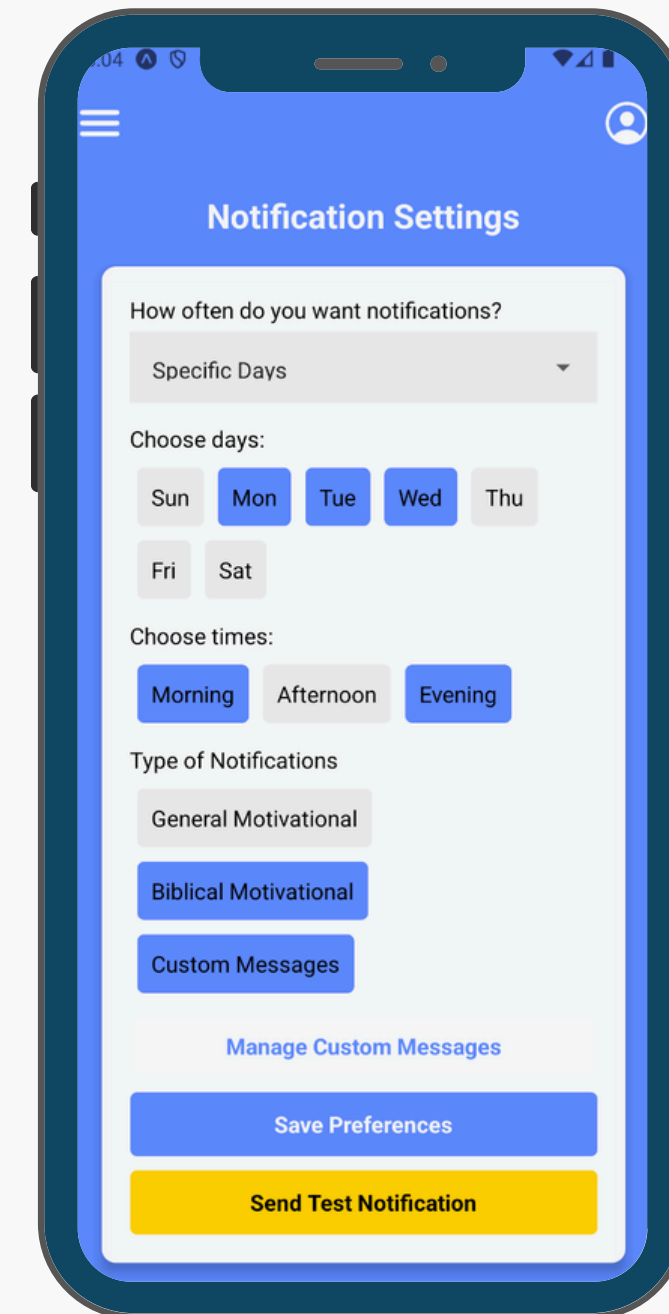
:04

Notification Settings

How often do you want notifications?

Specific Days

Choose days:

Sun Mon Tue Wed Thu

Fri Sat

Choose times:

Morning Afternoon Evening

Type of Notifications

General Motivational

Biblical Motivational

Custom Messages

Manage Custom Messages

Save Preferences

Send Test Notification